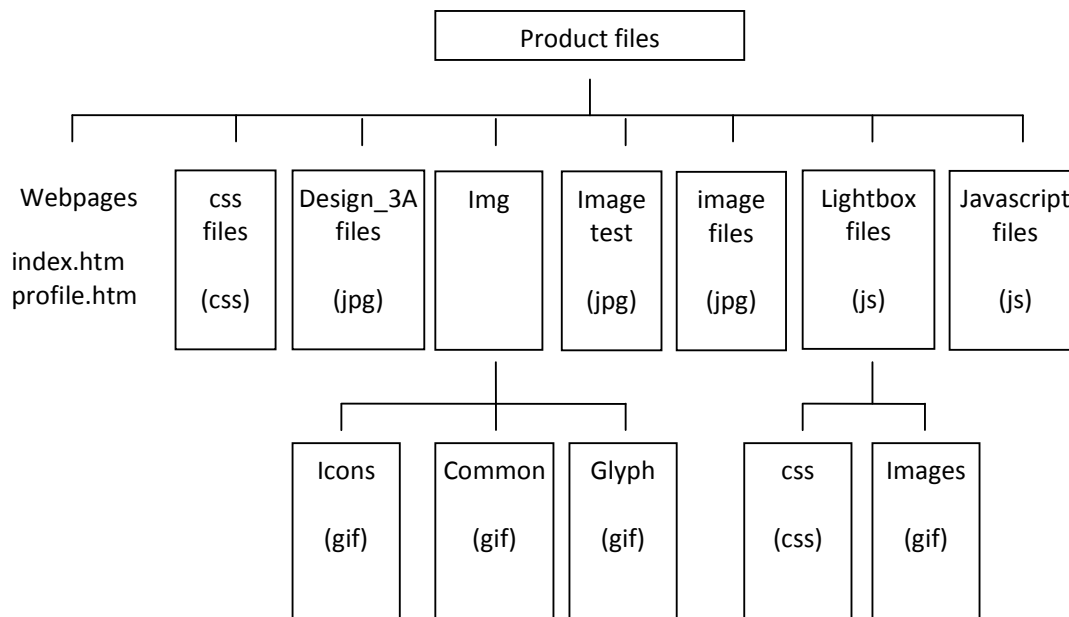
Product files

Webpages

index.htm
profile.htm

css files

(css)

Design_3A files

(jpg)

Img

Image test

(jpg)

image files

(jpg)

Lightbox files

(js)

Javascript files

(js)

Icons

(gif)

Common

(gif)

Glyph

(gif)

css

(css)

Images

(gif)